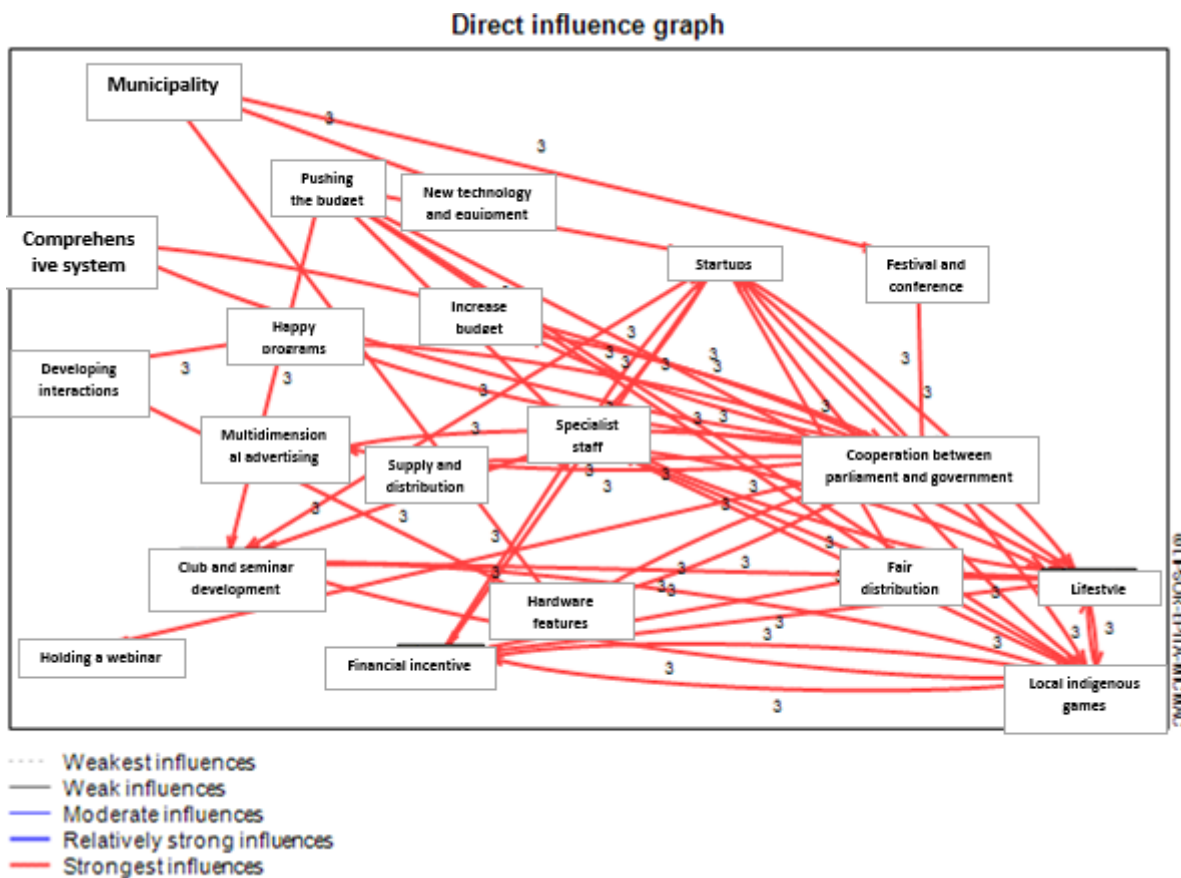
Direct influence graph

Municipality

Comprehensive system

Pushing the budget

New technology and equipment

Startups

Festival and conference

Increase budget

Happy programs

Developing interactions

Multidimensional advertising

Specialist staff

Supply and distribution

Cooperation between parliament and government

Club and seminar development

Fair distribution

Lifestyle

Hardware features

Holding a webinar

Financial incentive

Local indigenous games

3 3 3 3 3 3 3 3 3 3 3 3 3 3 3 3 3 3 3 3 3 3 3 3 3 3 3 3 3 3 3 3 3 3 3 3

©LIPSOR-EPITA-MICMAC

Weakest influences
Weak influences
Moderate influences
Relatively strong influences
Strongest influences